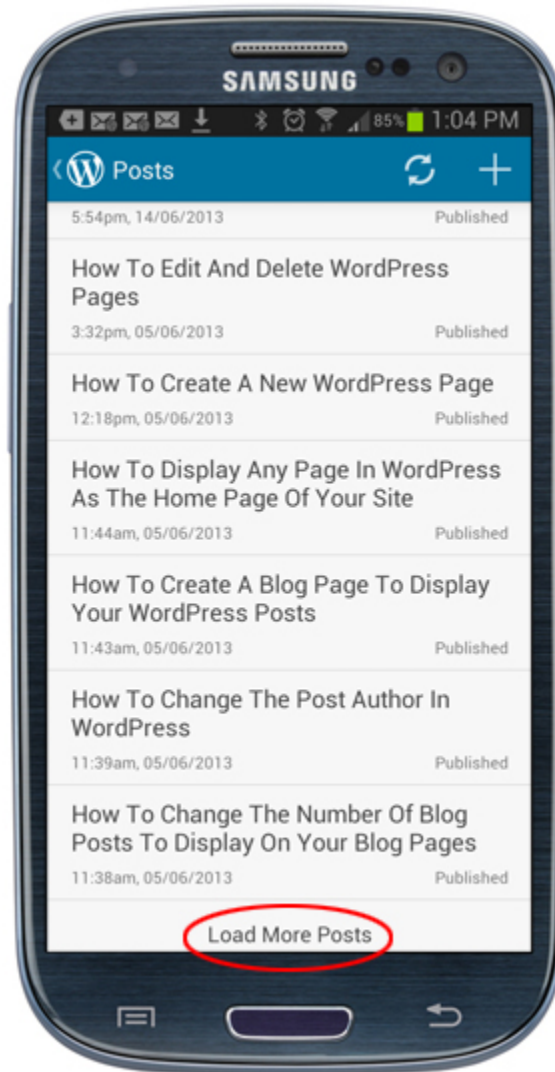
SAMSUNG

85% 1:04 PM

Posts

5:54pm, 14/06/2013 Published

How To Edit And Delete WordPress Pages
3:32pm, 05/06/2013 Published

How To Create A New WordPress Page
12:18pm, 05/06/2013 Published

How To Display Any Page In WordPress As The Home Page Of Your Site
11:44am, 05/06/2013 Published

How To Create A Blog Page To Display Your WordPress Posts
11:43am, 05/06/2013 Published

How To Change The Post Author In WordPress
11:39am, 05/06/2013 Published

How To Change The Number Of Blog Posts To Display On Your Blog Pages
11:38am, 05/06/2013 Published

Load More Posts